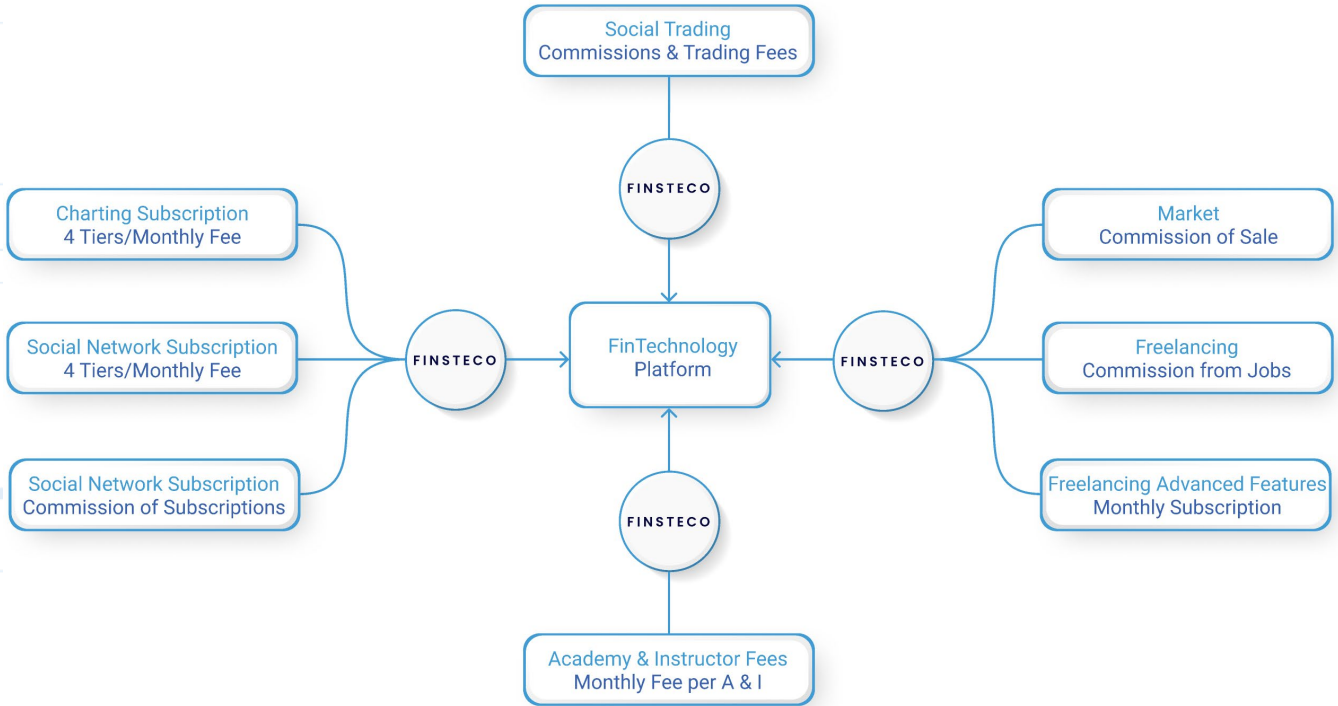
Social Trading
Commissions & Trading Fees

FINSTECO

Charting Subscription
4 Tiers/Monthly Fee

Social Network Subscription
4 Tiers/Monthly Fee

Social Network Subscription
Commission of Subscriptions

FINSTECO

FinTechnology
Platform

FINSTECO

Market
Commission of Sale

Freelancing
Commission from Jobs

Freelancing Advanced Features
Monthly Subscription

FINSTECO

Academy & Instructor Fees
Monthly Fee per A & I